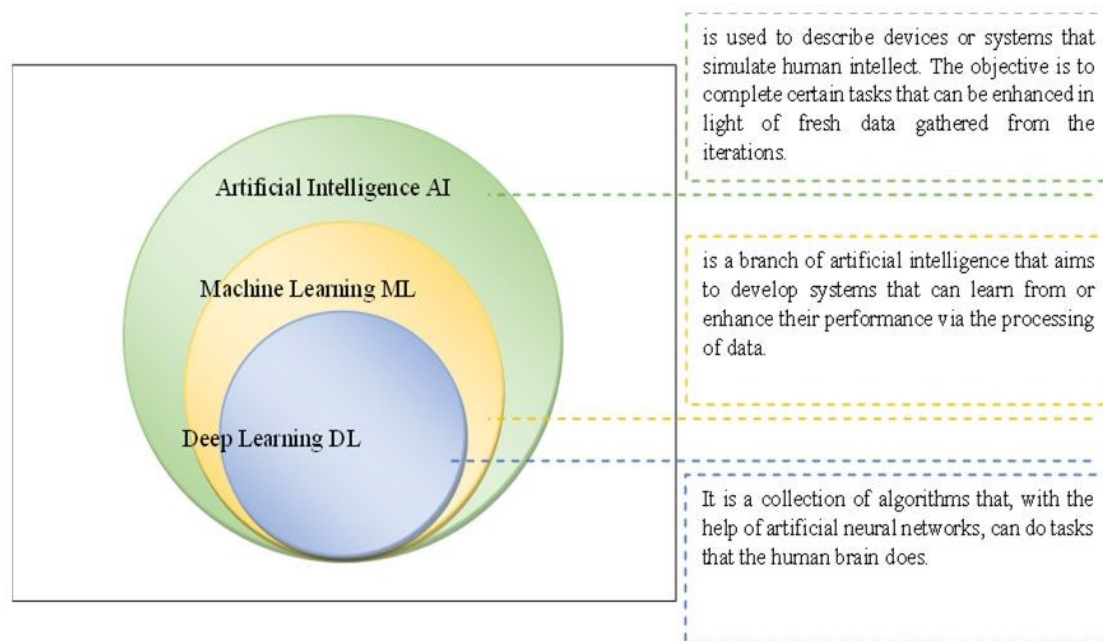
Artificial Intelligence AI

Machine Learning ML

Deep Learning DL

is used to describe devices or systems that simulate human intellect. The objective is to complete certain tasks that can be enhanced in light of fresh data gathered from the iterations.

is a branch of artificial intelligence that aims to develop systems that can learn from or enhance their performance via the processing of data.

It is a collection of algorithms that, with the help of artificial neural networks, can do tasks that the human brain does.